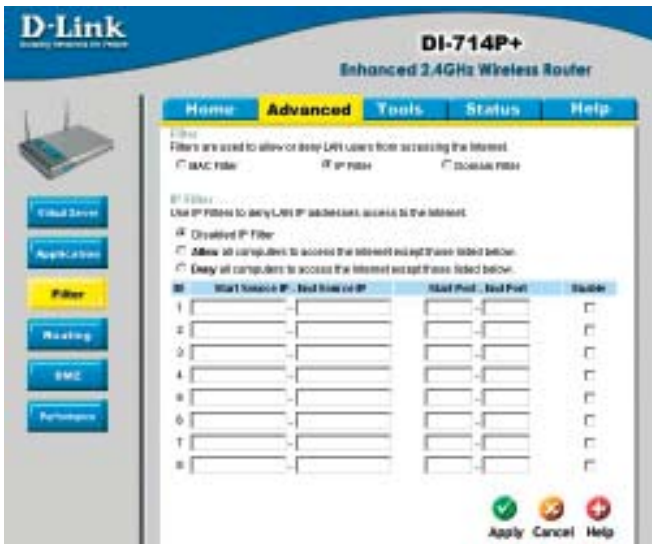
D-Link
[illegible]

DI-714P+
Enhanced 2.4GHz Wireless Router

Home | Advanced | Tools | Status | Help

Virtual Server
Application
Filter
Routing
DMZ
Performance

Filter
Filters are used to allow or deny LAN users from accessing the Internet.
MAC Filter   IP Filter   Domain Filter

IP Filter
Use IP Filters to deny LAN IP addresses access to the Internet.
Disabled IP Filter
Allow all computers to access the Internet except those listed below.
Deny all computers to access the Internet except those listed below.

| ID | Start Source IP - End Source IP | Start Port - End Port | Enable |
|---|---|---|---|
| 1 | - | - | |
| 2 | - | - | |
| 3 | - | - | |
| 4 | - | - | |
| 5 | - | - | |
| 6 | - | - | |
| 7 | - | - | |
| 8 | - | - | |

Apply Cancel Help